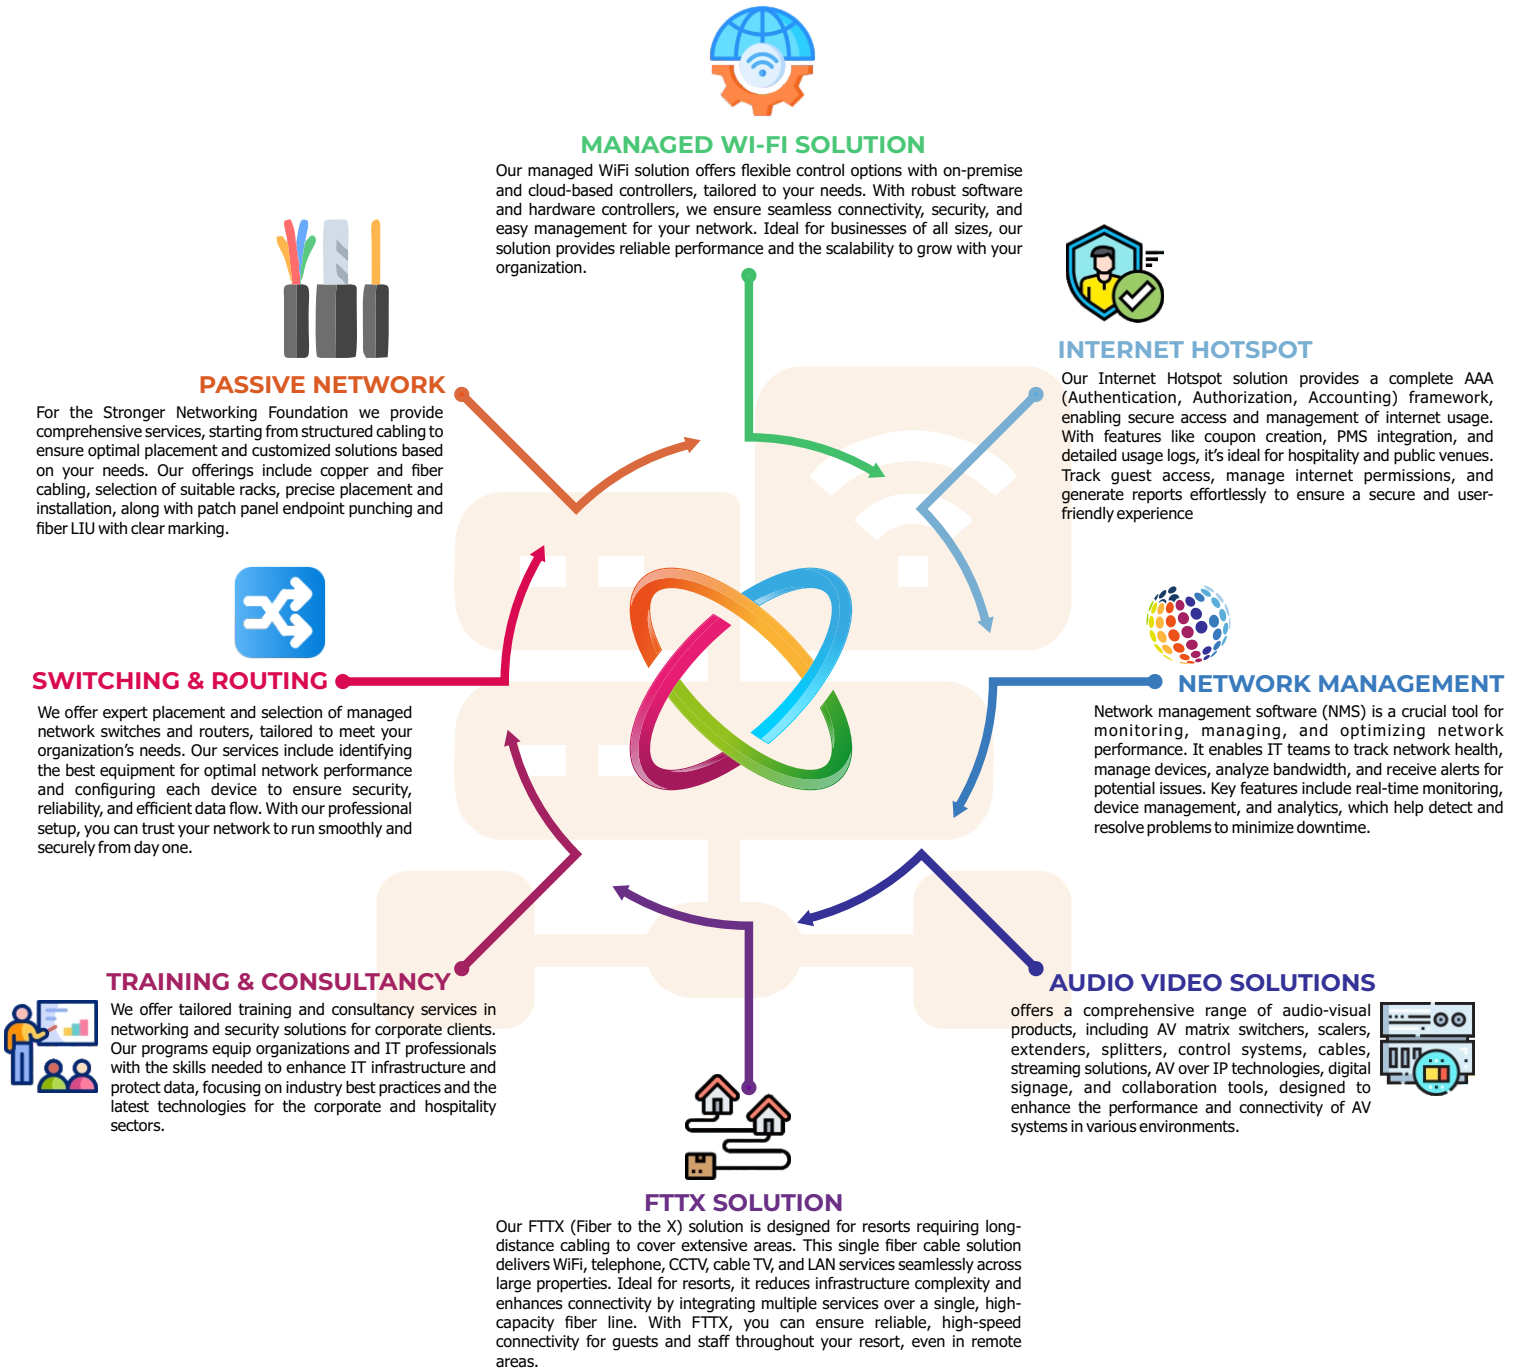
MANAGED WI-FI SOLUTION

Our managed WiFi solution offers flexible control options with on-premise and cloud-based controllers, tailored to your needs. With robust software and hardware controllers, we ensure seamless connectivity, security, and easy management for your network. Ideal for businesses of all sizes, our solution provides reliable performance and the scalability to grow with your organization.

PASSIVE NETWORK

For the Stronger Networking Foundation we provide comprehensive services, starting from structured cabling to ensure optimal placement and customized solutions based on your needs. Our offerings include copper and fiber cabling, selection of suitable racks, precise placement and installation, along with patch panel endpoint punching and fiber LIU with clear marking.

INTERNET HOTSPOT

Our Internet Hotspot solution provides a complete AAA (Authentication, Authorization, Accounting) framework, enabling secure access and management of internet usage. With features like coupon creation, PMS integration, and detailed usage logs, it's ideal for hospitality and public venues. Track guest access, manage internet permissions, and generate reports effortlessly to ensure a secure and user-friendly experience

SWITCHING & ROUTING

We offer expert placement and selection of managed network switches and routers, tailored to meet your organization's needs. Our services include identifying the best equipment for optimal network performance and configuring each device to ensure security, reliability, and efficient data flow. With our professional setup, you can trust your network to run smoothly and securely from day one.

NETWORK MANAGEMENT

Network management software (NMS) is a crucial tool for monitoring, managing, and optimizing network performance. It enables IT teams to track network health, manage devices, analyze bandwidth, and receive alerts for potential issues. Key features include real-time monitoring, device management, and analytics, which help detect and resolve problems to minimize downtime.

TRAINING & CONSULTANCY

We offer tailored training and consultancy services in networking and security solutions for corporate clients. Our programs equip organizations and IT professionals with the skills needed to enhance IT infrastructure and protect data, focusing on industry best practices and the latest technologies for the corporate and hospitality sectors.

AUDIO VIDEO SOLUTIONS

offers a comprehensive range of audio-visual products, including AV matrix switchers, scalers, extenders, splitters, control systems, cables, streaming solutions, AV over IP technologies, digital signage, and collaboration tools, designed to enhance the performance and connectivity of AV systems in various environments.

FTTX SOLUTION

Our FTTX (Fiber to the X) solution is designed for resorts requiring long-distance cabling to cover extensive areas. This single fiber cable solution delivers WiFi, telephone, CCTV, cable TV, and LAN services seamlessly across large properties. Ideal for resorts, it reduces infrastructure complexity and enhances connectivity by integrating multiple services over a single, high-capacity fiber line. With FTTX, you can ensure reliable, high-speed connectivity for guests and staff throughout your resort, even in remote areas.